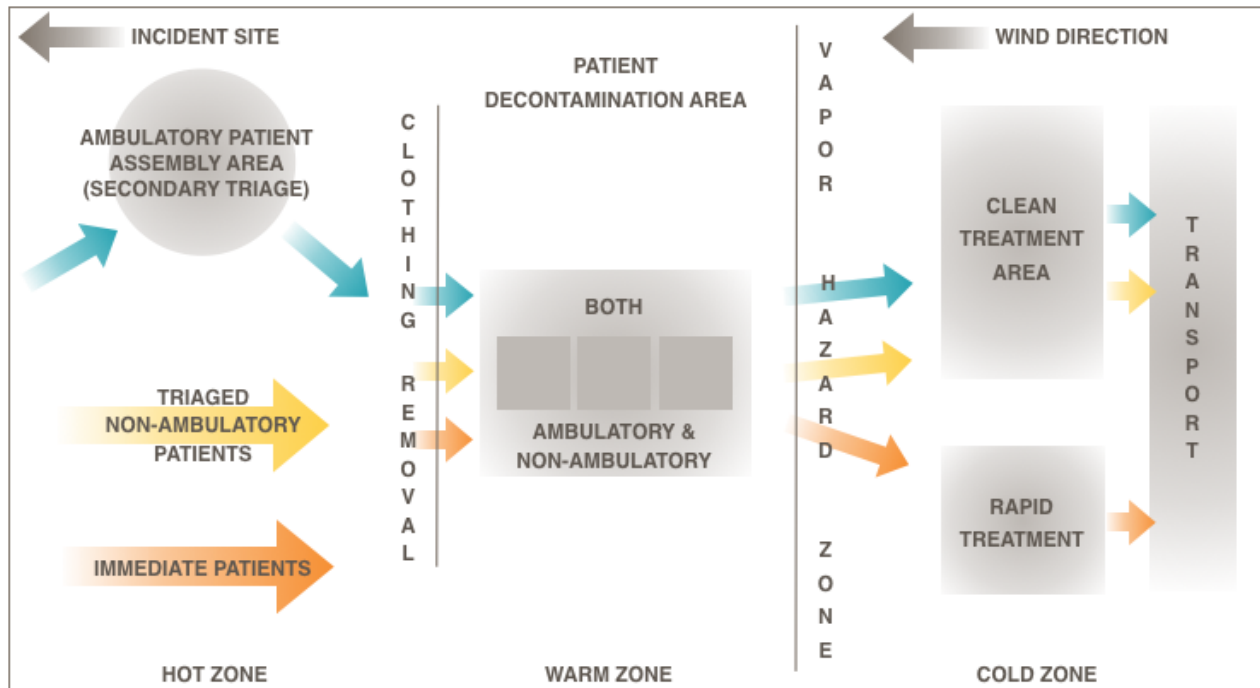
INCIDENT SITE

WIND DIRECTION

PATIENT DECONTAMINATION AREA

AMBULATORY PATIENT ASSEMBLY AREA (SECONDARY TRIAGE)

CLOTHING REMOVAL

VAPOR HAZARD ZONE

CLEAN TREATMENT AREA

TRANSPORT

BOTH

AMBULATORY & NON-AMBULATORY

TRIAGED NON-AMBULATORY PATIENTS

IMMEDIATE PATIENTS

RAPID TREATMENT

HOT ZONE

WARM ZONE

COLD ZONE